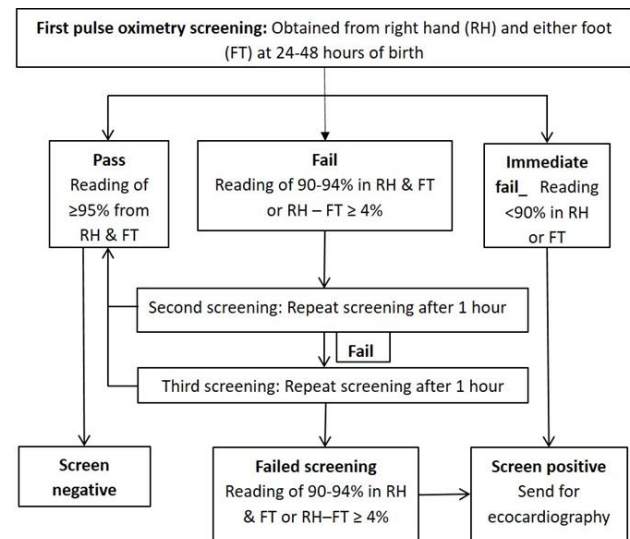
**First pulse oximetry screening:** Obtained from right hand (RH) and either foot (FT) at 24-48 hours of birth

**Pass**
Reading of ≥95% from RH & FT

**Fail**
Reading of 90-94% in RH & FT or RH – FT ≥ 4%

**Immediate fail_** Reading <90% in RH or FT

Second screening: Repeat screening after 1 hour

**Fail**

Third screening: Repeat screening after 1 hour

**Screen negative**

**Failed screening**
Reading of 90-94% in RH & FT or RH–FT ≥ 4%

**Screen positive**
Send for ecocardiography